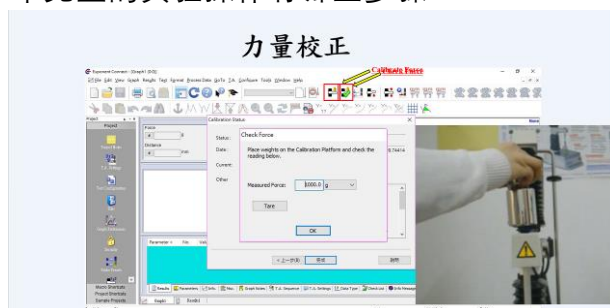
力量校正

Calibrate Force

Calibration Status

Status:

Date:

Current:

Other

Check Force

Place weights on the Calibration Platform and check the reading below.

Measured Force: 1000.0 g

Tare

OK

Force

Distance

Project

Parameter

< 上一步(B)

Results

Parameters

Graph Notes

Sample

Results